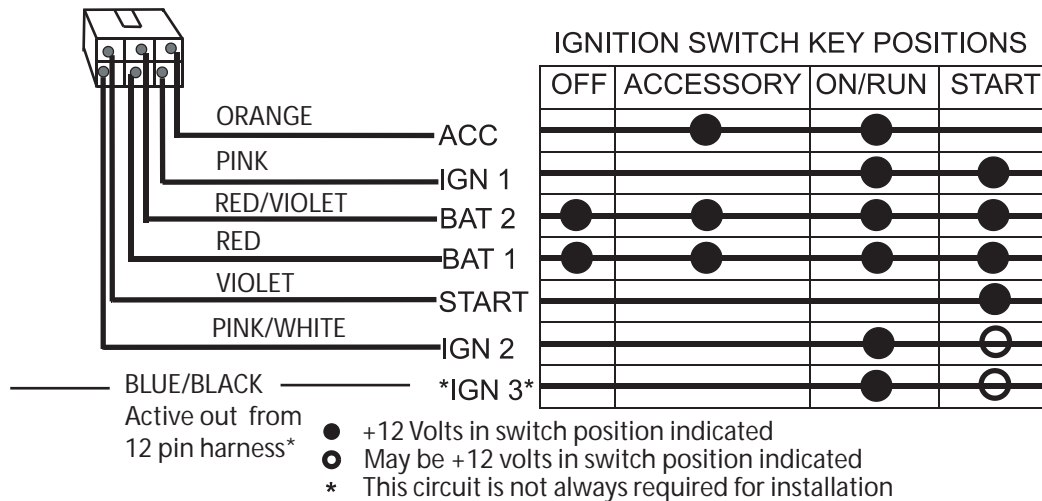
IGNITION SWITCH KEY POSITIONS

| | OFF | ACCESSORY | ON/RUN | START |
|---|---|---|---|---|
| ORANGE — ACC | | ● | ● | |
| PINK — IGN 1 | | | ● | ● |
| RED/VIOLET — BAT 2 | ● | ● | ● | ● |
| RED — BAT 1 | ● | ● | ● | ● |
| VIOLET — START | | | | ● |
| PINK/WHITE — IGN 2 | | | ● | O |
| BLUE/BLACK — \*IGN 3\* | | | ● | O |

Active out from 12 pin harness*

● +12 Volts in switch position indicated
O May be +12 volts in switch position indicated
* This circuit is not always required for installation